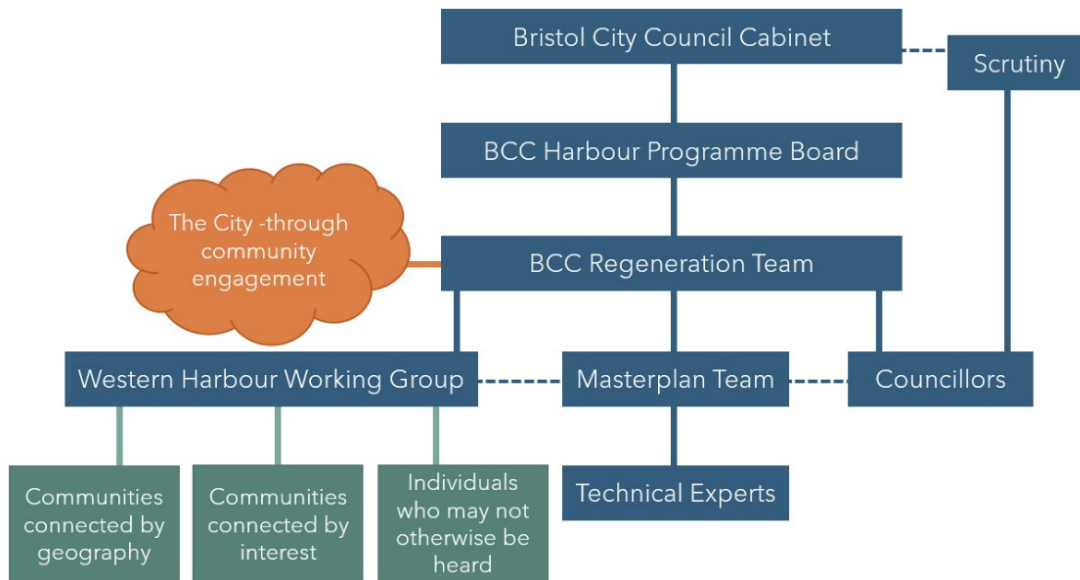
Bristol City Council Cabinet

Scrutiny

BCC Harbour Programme Board

The City -through community engagement

BCC Regeneration Team

Western Harbour Working Group

Masterplan Team

Councillors

Communities connected by geography

Communities connected by interest

Individuals who may not otherwise be heard

Technical Experts